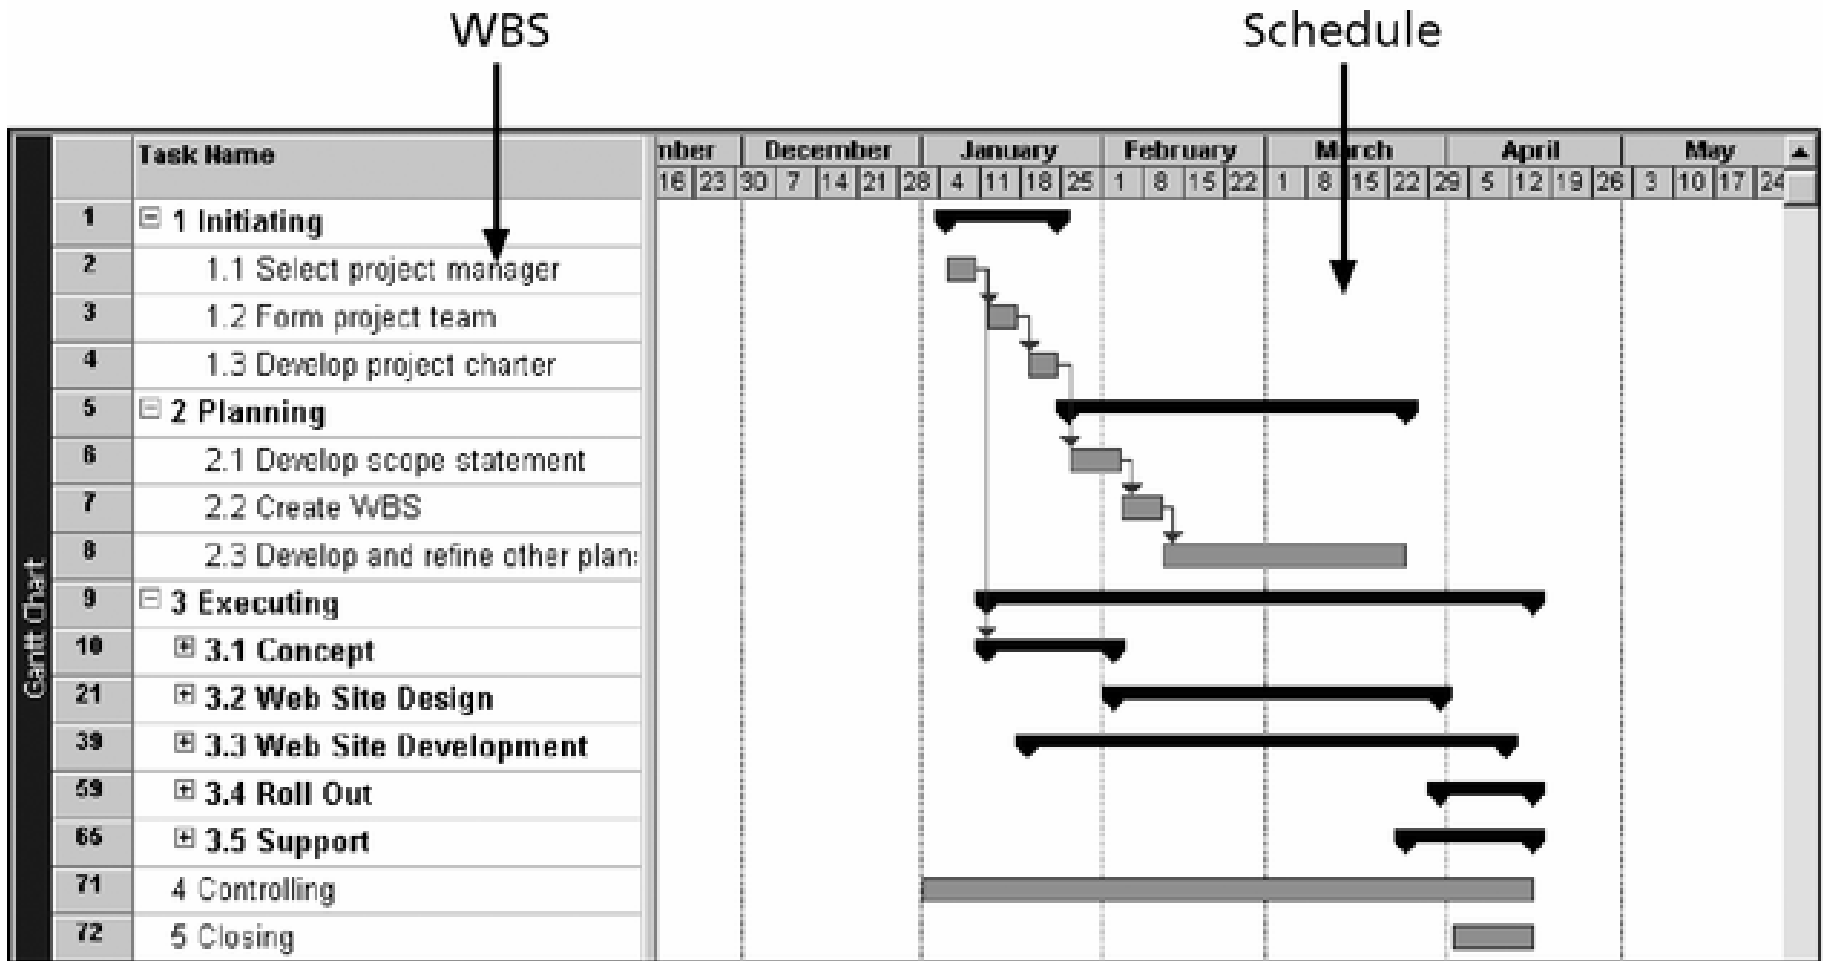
WBS

Schedule

Gantt Chart

| | Task Name |
|---|---|
| 1 | 1 Initiating |
| 2 | 1.1 Select project manager |
| 3 | 1.2 Form project team |
| 4 | 1.3 Develop project charter |
| 5 | 2 Planning |
| 6 | 2.1 Develop scope statement |
| 7 | 2.2 Create WBS |
| 8 | 2.3 Develop and refine other plan: |
| 9 | 3 Executing |
| 10 | 3.1 Concept |
| 21 | 3.2 Web Site Design |
| 39 | 3.3 Web Site Development |
| 59 | 3.4 Roll Out |
| 66 | 3.5 Support |
| 71 | 4 Controlling |
| 72 | 5 Closing |

nber | December | January | February | March | April | May

16 23 30 7 14 21 28 4 11 18 25 1 8 15 22 1 8 15 22 29 5 12 19 26 3 10 17 24